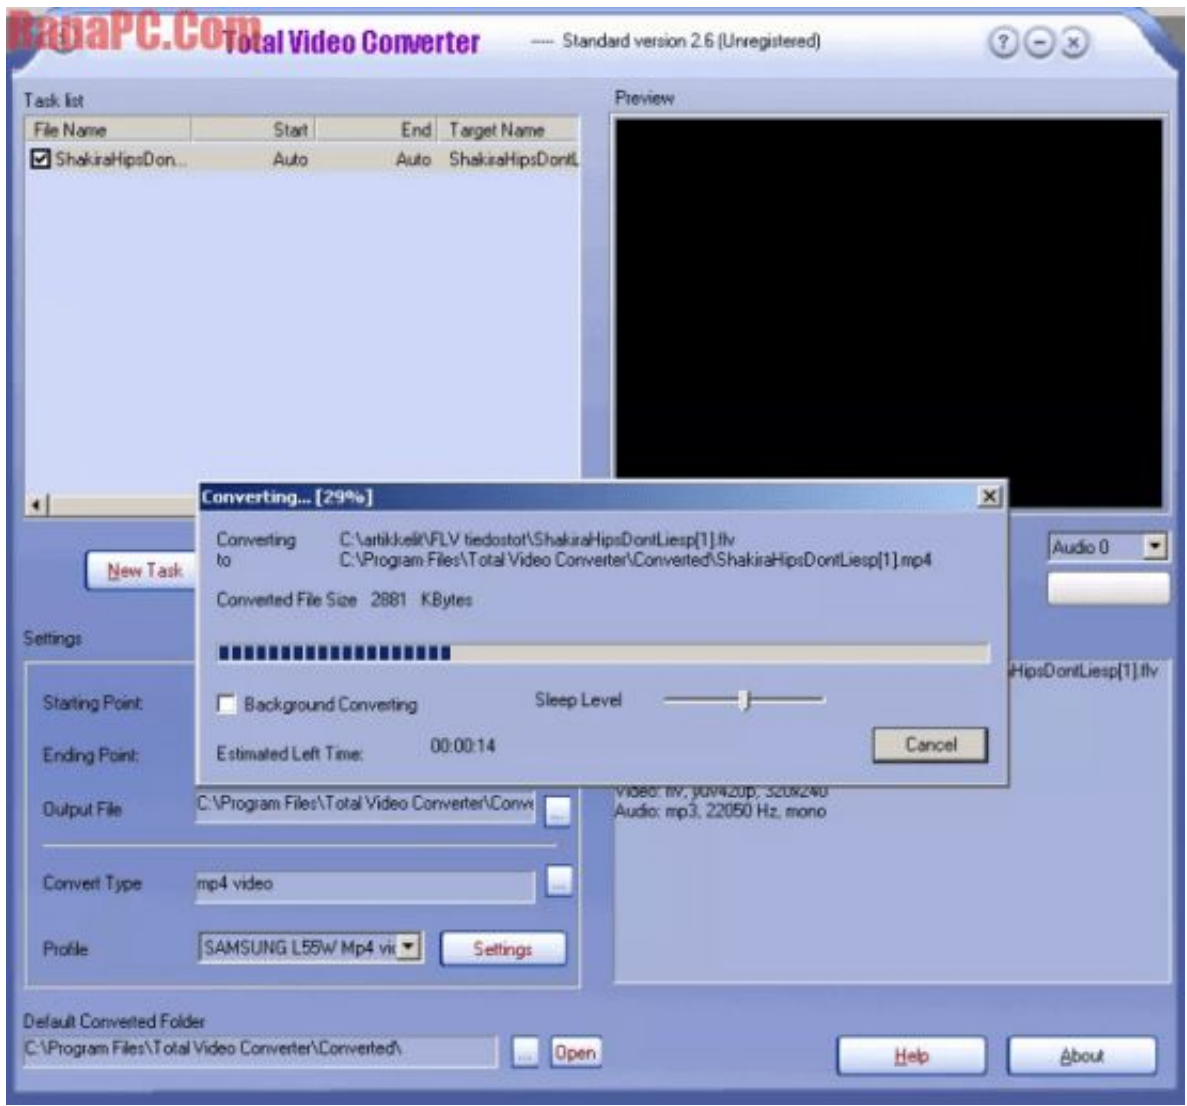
RapaPC.Com Total Video Converter

---- Standard version 2.6 (Unregistered)

Task list

| File Name | Start | End | Target Name |
|---|---|---|---|
| ShakiraHipsDon... | Auto | Auto | ShakiraHipsDontL |

Preview

New Task

Audio 0

Settings

Starting Point

Ending Point

Output File C:\Program Files\Total Video Converter\Conve

Convert Type mp4 video

Profile SAMSUNG L55W Mp4 vi

Settings

HipsDontLiesp[1].flv

Video: flv, yuv420p, 320x240
Audio: mp3, 22050 Hz, mono

Converting... [29%]

Converting C:\artikkelit\FLV tiedostot\ShakiraHipsDontLiesp[1].flv
to C:\Program Files\Total Video Converter\Converted\ShakiraHipsDontLiesp[1].mp4

Converted File Size 2881 KBytes

Background Converting

Sleep Level

Estimated Left Time: 00:00:14

Cancel

Default Converted Folder

C:\Program Files\Total Video Converter\Converted\

Open

Help

About